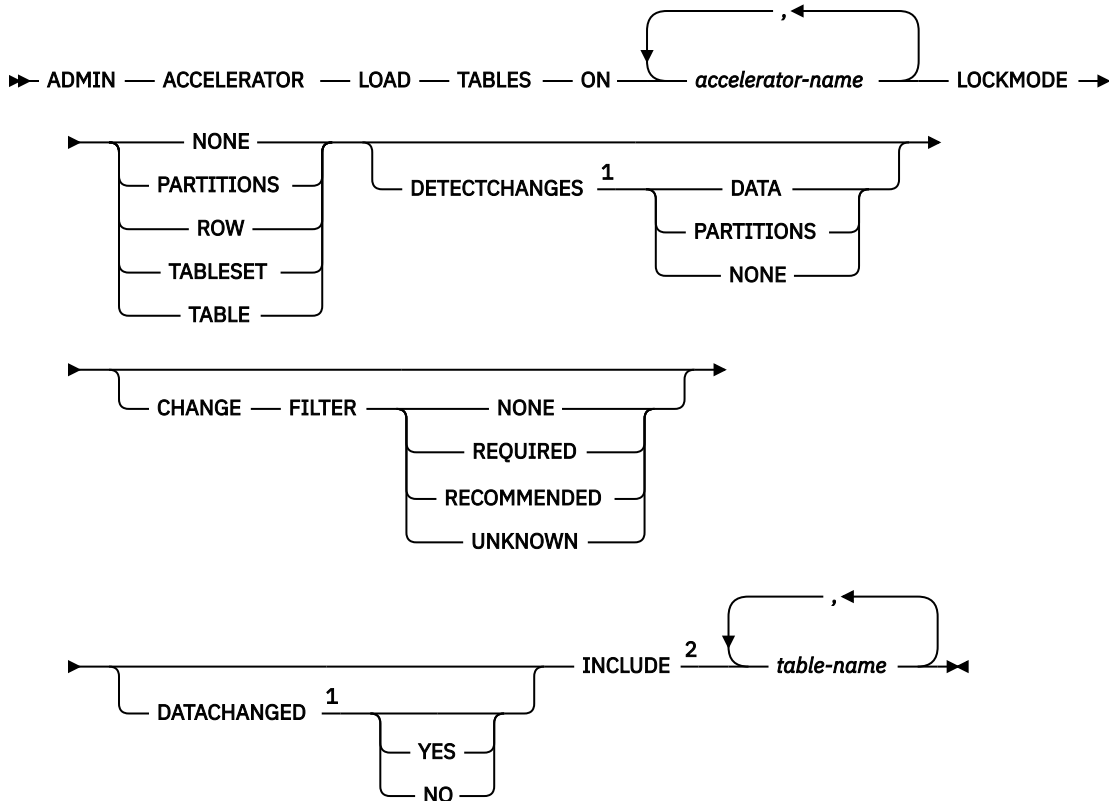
ADMIN ACCELERATOR LOAD TABLES ON , accelerator-name LOCKMODE

NONE
PARTITIONS
ROW
TABLESET
TABLE

DETECTCHANGES 1
DATA
PARTITIONS
NONE

CHANGE FILTER
NONE
REQUIRED
RECOMMENDED
UNKNOWN

DATACHANGED 1
YES
NO

INCLUDE 2 , table-name